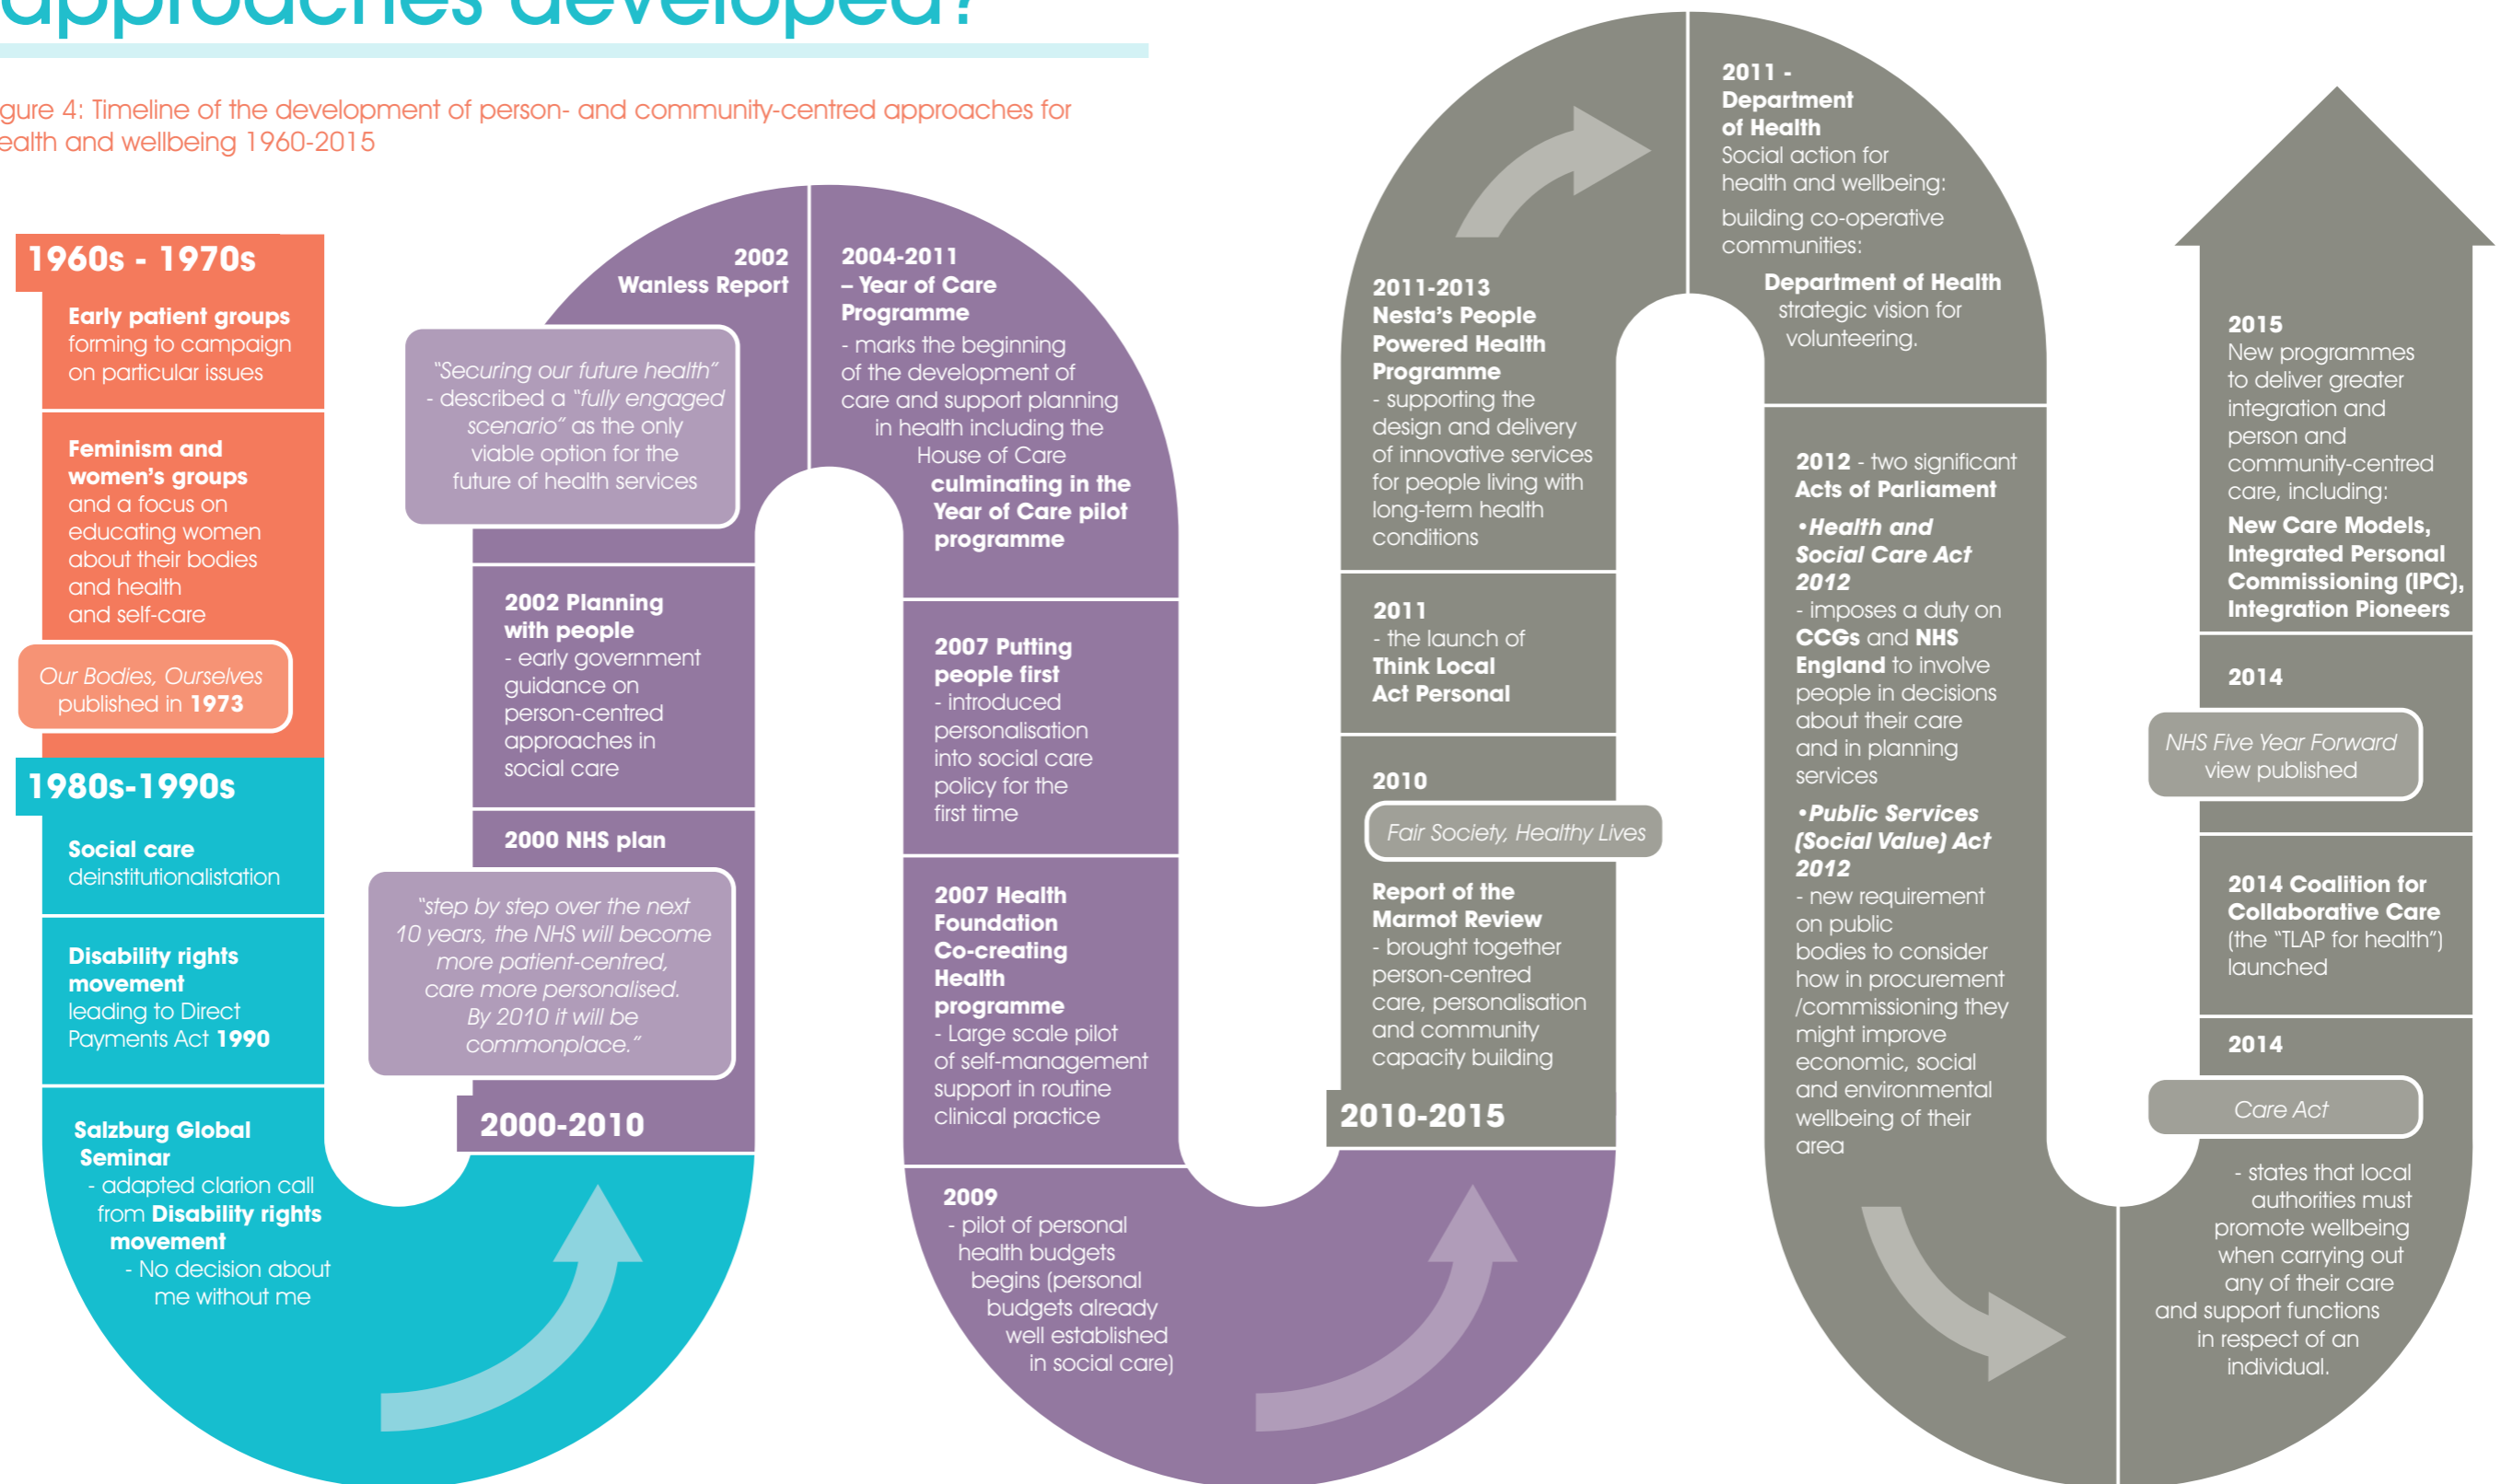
approaches developed?

gure 4: Timeline of the development of person- and community-centred approaches for ealth and wellbeing 1960-2015

1960s - 1970s

Early patient groups forming to campaign on particular issues

Feminism and women's groups and a focus on educating women about their bodies and health and self-care

Our Bodies, Ourselves published in 1973

1980s-1990s

Social care deinstitutionalistation

Disability rights movement leading to Direct Payments Act 1990

Salzburg Global Seminar - adapted clarion call from Disability rights movement - No decision about me without me

2002 Wanless Report

"Securing our future health" - described a "fully engaged scenario" as the only viable option for the future of health services

2002 Planning with people - early government guidance on person-centred approaches in social care

2000 NHS plan

"step by step over the next 10 years, the NHS will become more patient-centred, care more personalised. By 2010 it will be commonplace."

2000-2010

2004-2011 – Year of Care Programme - marks the beginning of the development of care and support planning in health including the House of Care culminating in the Year of Care pilot programme

2007 Putting people first - introduced personalisation into social care policy for the first time

2007 Health Foundation Co-creating Health programme - Large scale pilot of self-management support in routine clinical practice

2009 - pilot of personal health budgets begins (personal budgets already well established in social care)

2011-2013 Nesta's People Powered Health Programme - supporting the design and delivery of innovative services for people living with long-term health conditions

2011 - the launch of Think Local Act Personal

2010

Fair Society, Healthy Lives

Report of the Marmot Review - brought together person-centred care, personalisation and community capacity building

2010-2015

2011 - Department of Health Social action for health and wellbeing: building co-operative communities:

Department of Health strategic vision for volunteering.

2012 - two significant Acts of Parliament

•Health and Social Care Act 2012 - imposes a duty on CCGs and NHS England to involve people in decisions about their care and in planning services

•Public Services (Social Value) Act 2012 - new requirement on public bodies to consider how in procurement /commissioning they might improve economic, social and environmental wellbeing of their area

2015 New programmes to deliver greater integration and person and community-centred care, including: New Care Models, Integrated Personal Commissioning (IPC), Integration Pioneers

2014

NHS Five Year Forward view published

2014 Coalition for Collaborative Care (the "TLAP for health") launched

2014

Care Act

- states that local authorities must promote wellbeing when carrying out any of their care and support functions in respect of an individual.